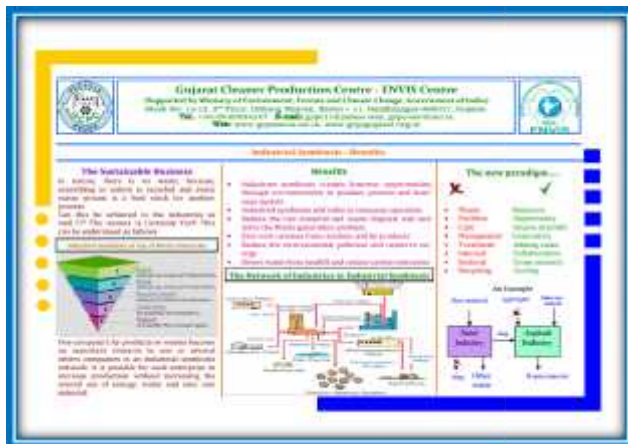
Gujarat Cleaner Production Centre - ENVIS Centre

(Supported by Ministry of Environment, Forests and Climate Change, Government of India)

Tel.: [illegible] E-mail: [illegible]

Web: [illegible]

Industrial Symbiosis - Benefits

The Sustainable Business

In nature, there is no waste, because everything or unless is recycled and every waste stream is a food stock for another process. Can this be achieved in the industries as well ?? The answer is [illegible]. This can be understood as follows

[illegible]

Benefits

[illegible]

The Network of Industries in Industrial Symbiosis

The new paradigm....

Waste
Problem
Cost
Management
Treatment
Internal
Technical
Recycling

Resource
Opportunity
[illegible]
Innovation
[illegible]
Collaboration
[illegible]
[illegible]

An Example

Steel Industry

Asphalt Industry

Slag

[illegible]